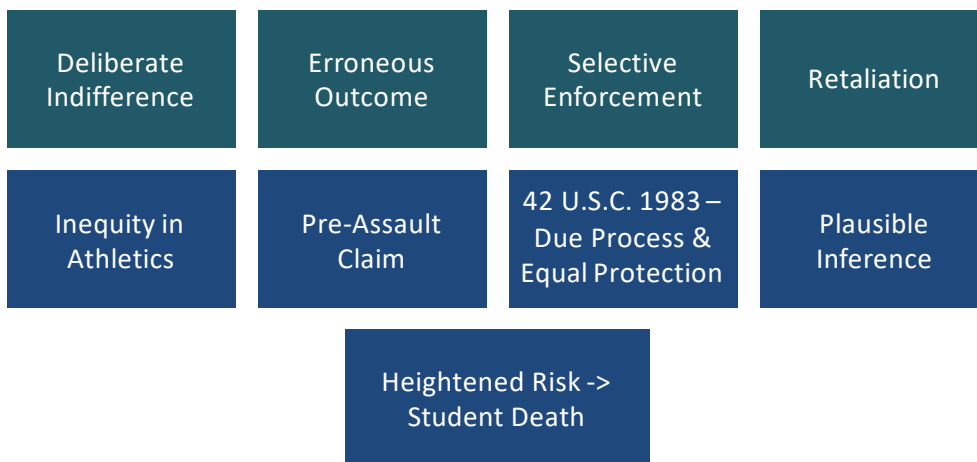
Deliberate Indifference

Erroneous Outcome

Selective Enforcement

Retaliation

Inequity in Athletics

Pre-Assault Claim

42 U.S.C. 1983 – Due Process & Equal Protection

Plausible Inference

Heightened Risk -> Student Death